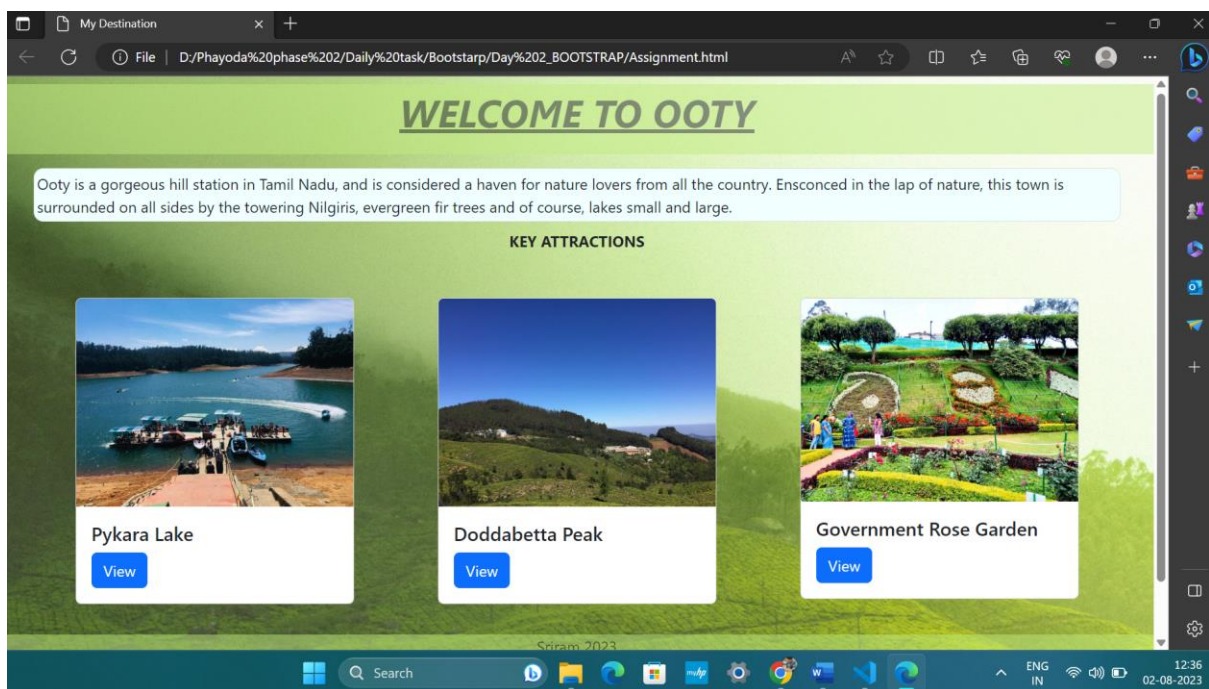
My Destination

File | D:/Phayoda%20phase%202/Daily%20task/Bootstarp/Day%202_BOOTSTRAP/Assignment.html

WELCOME TO OOTY

Ooty is a gorgeous hill station in Tamil Nadu, and is considered a haven for nature lovers from all the country. Ensconced in the lap of nature, this town is surrounded on all sides by the towering Nilgiris, evergreen fir trees and of course, lakes small and large.

KEY ATTRACTIONS

Pykara Lake

View

Doddabetta Peak

View

Government Rose Garden

View

Sriram 2023

Search

ENG IN

12:36
02-08-2023